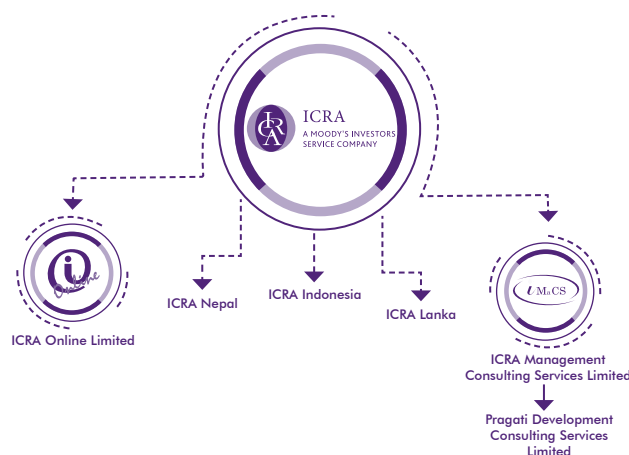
ICRA
A MOODY'S INVESTORS SERVICE COMPANY

ICRA Online Limited

ICRA Nepal

ICRA Indonesia

ICRA Lanka

IMaCS

ICRA Management Consulting Services Limited

Pragati Development Consulting Services Limited